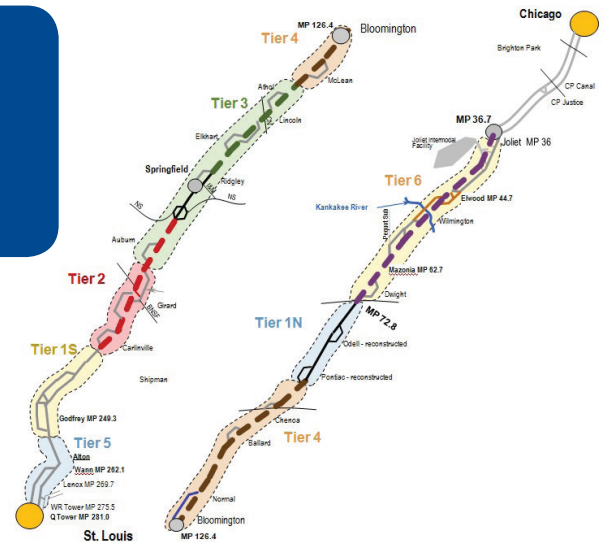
MP 126.4 Bloomington
Tier 4
McLean
Atlanta
Tier 3
Lincoln
Elkhart
Springfield
Ridgely
NS
NS
Auburn
Tier 2
Girard
Carlinville
Tier 1S
Shipman
Godfrey MP 249.3
Tier 5
Alton
Wann MP 262.1
Lenox MP 269.7
WR Tower MP 275.5
Q Tower MP 281.0
St. Louis

Chicago
Brighton Park
CP Canal
CP Justice
MP 36.7
Joliet MP 36
Joliet Intermodal Facility
Tier 6
Kankakee River
Elwood MP 44.7
Wilmington
Mazonia MP 62.7
Dwight
MP 72.8
Tier 1N
Odell - reconstructed
Pontiac - reconstructed
Chenoa
Tier 4
Ballard
Normal
Bloomington
MP 126.4